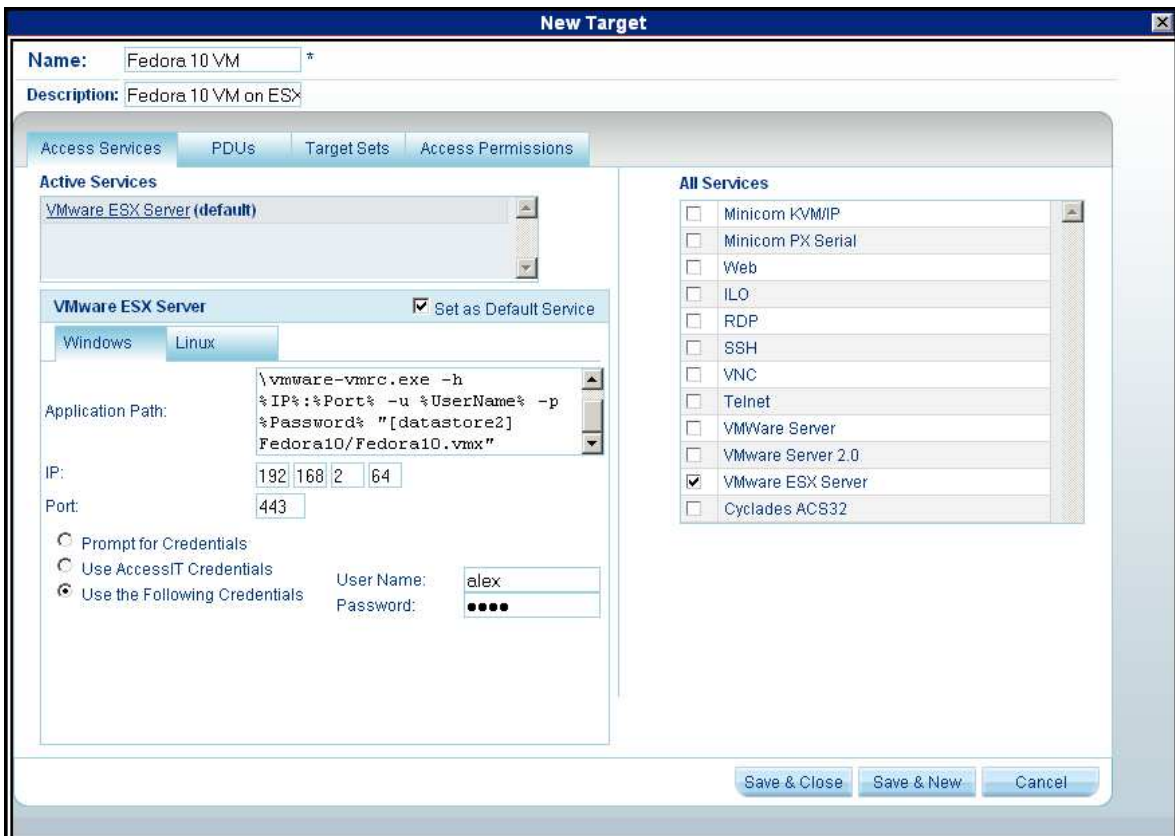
New Target

Name: Fedora 10 VM *

Description: Fedora 10 VM on ESX

Access Services | PDUs | Target Sets | Access Permissions

Active Services

VMware ESX Server (default)

VMware ESX Server

Set as Default Service

Windows | Linux

Application Path: \vmware-vmrc.exe -h %IP%:%Port% -u %UserName% -p %Password% "[datastore2] Fedora10/Fedora10.vmx"

IP: 192 168 2 64

Port: 443

Prompt for Credentials

Use AccessIT Credentials

Use the Following Credentials

User Name: alex

Password: ••••

All Services

| | |
|---|---|
| ☐ | Minicom KVM/IP |
| ☐ | Minicom PX Serial |
| ☐ | Web |
| ☐ | ILO |
| ☐ | RDP |
| ☐ | SSH |
| ☐ | VNC |
| ☐ | Telnet |
| ☐ | VMWare Server |
| ☐ | VMware Server 2.0 |
| ☑ | VMware ESX Server |
| ☐ | Cyclades ACS32 |

Save & Close | Save & New | Cancel